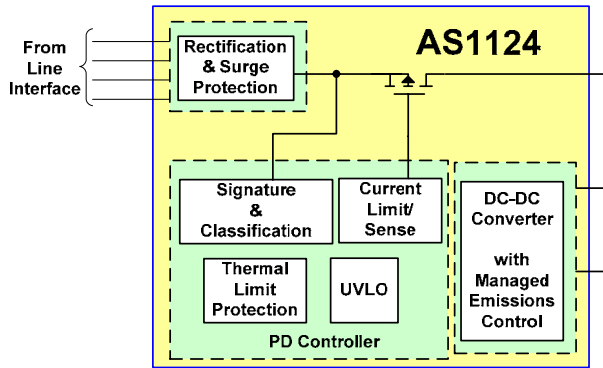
From Line Interface

Rectification & Surge Protection

AS1124

Signature & Classification

Current Limit/ Sense

Thermal Limit Protection

UVLO

PD Controller

DC-DC Converter with Managed Emissions Control